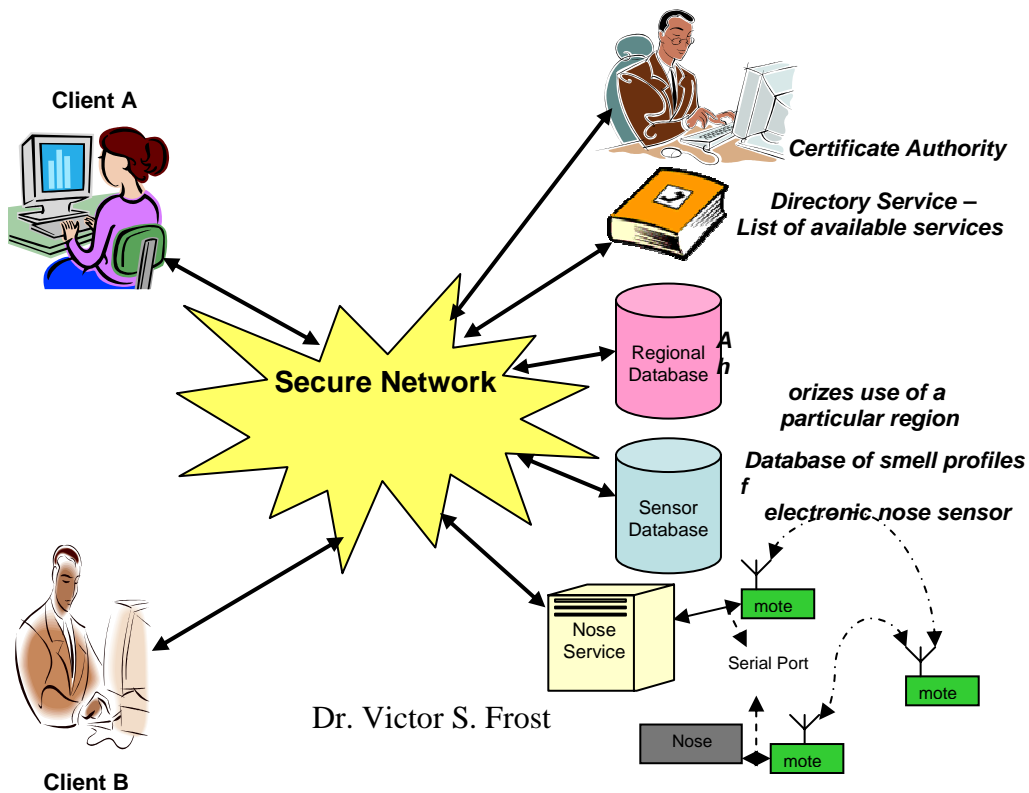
Client A

Certificate Authority

Directory Service – List of available services

Secure Network

Regional Database

A
h

orizes use of a particular region

Sensor Database

Database of smell profiles
f

electronic nose sensor

Nose Service

mote

Serial Port

mote

Nose

mote

Dr. Victor S. Frost

Client B